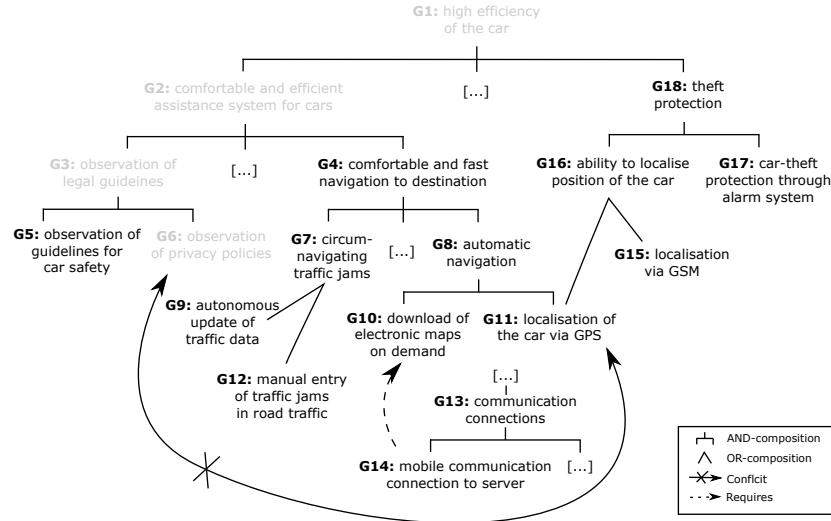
G1: high efficiency of the car

G2: comfortable and efficient assistance system for cars

[...]

G18: theft protection

G3: observation of legal guideines

[...]

G4: comfortable and fast navigation to destination

G16: ability to localise position of the car

G17: car-theft protection through alarm system

G5: observation of guidelines for car safety

G6: observation of privacy policies

G7: circum-navigating traffic jams

[...]

G8: automatic navigation

G15: localisation via GSM

G9: autonomous update of traffic data

G10: download of electronic maps on demand

G11: localisation of the car via GPS

G12: manual entry of traffic jams in road traffic

[...]

G13: communication connections

G14: mobile communication connection to server

[...]

AND-composition
OR-composition
Conflcit
Requires